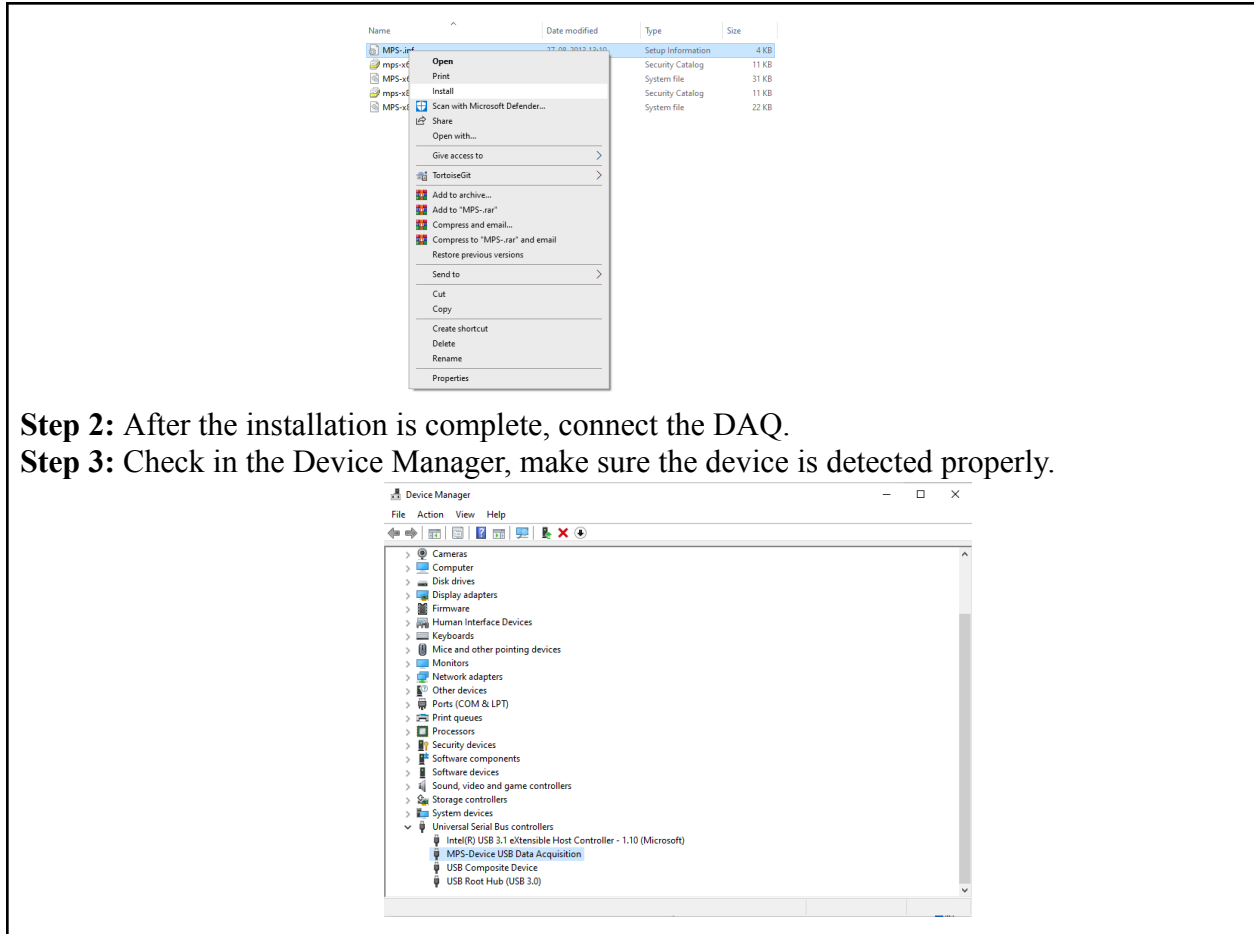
| Name | Date modified | Type | Size |
|---|---|---|---|
| MPS-.inf | 27-08-2013 13:10 | Setup Information | 4 KB |
| mps-x6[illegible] | | Security Catalog | 11 KB |
| MPS-x6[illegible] | | System file | 31 KB |
| mps-x8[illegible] | | Security Catalog | 11 KB |
| MPS-x8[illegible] | | System file | 22 KB |

Open
Print
Install
Scan with Microsoft Defender...
Share
Open with...
Give access to
TortoiseGit
Add to archive...
Add to "MPS-.rar"
Compress and email...
Compress to "MPS-.rar" and email
Restore previous versions
Send to
Cut
Copy
Create shortcut
Delete
Rename
Properties

**Step 2:** After the installation is complete, connect the DAQ.
**Step 3:** Check in the Device Manager, make sure the device is detected properly.

Device Manager
File Action View Help
Cameras
Computer
Disk drives
Display adapters
Firmware
Human Interface Devices
Keyboards
Mice and other pointing devices
Monitors
Network adapters
Other devices
Ports (COM & LPT)
Print queues
Processors
Security devices
Software components
Software devices
Sound, video and game controllers
Storage controllers
System devices
Universal Serial Bus controllers
Intel(R) USB 3.1 eXtensible Host Controller - 1.10 (Microsoft)
MPS-Device USB Data Acquisition
USB Composite Device
USB Root Hub (USB 3.0)